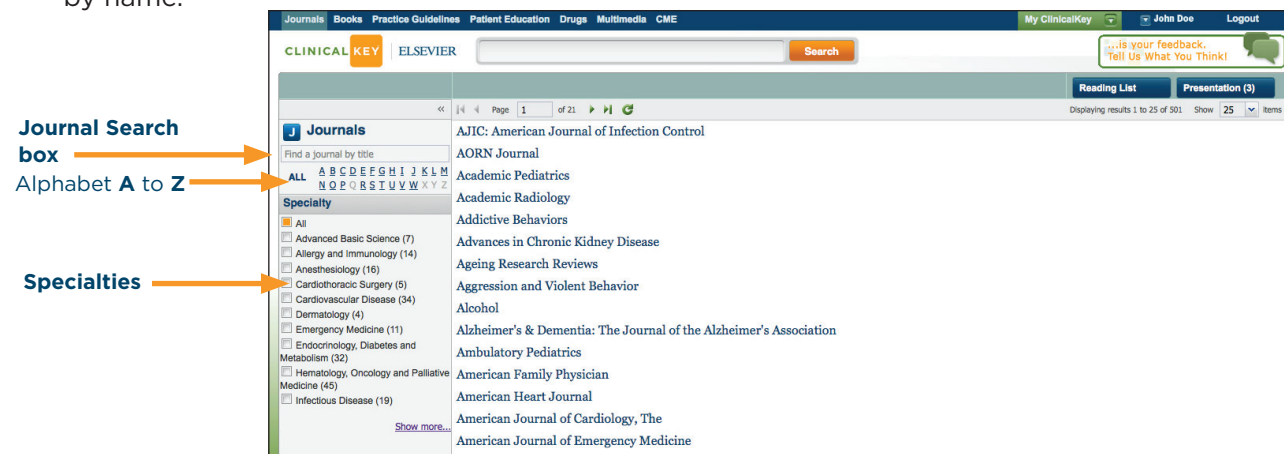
by name.

Journals Books Practice Guidelines Patient Education Drugs Multimedia CME
My ClinicalKey
John Doe
Logout

CLINICALKEY ELSEVIER
Search
...is your feedback. Tell Us What You Think!

Reading List
Presentation (3)

«
Page 1 of 21
Displaying results 1 to 25 of 501 Show 25 items

Journal Search box
Alphabet **A** to **Z**
Specialties

Journals
Find a journal by title
ALL A B C D E F G H I J K L M N O P Q R S T U V W X Y Z

Specialty
All
Advanced Basic Science (7)
Allergy and Immunology (14)
Anesthesiology (16)
Cardiothoracic Surgery (5)
Cardiovascular Disease (34)
Dermatology (4)
Emergency Medicine (11)
Endocrinology, Diabetes and Metabolism (32)
Hematology, Oncology and Palliative Medicine (45)
Infectious Disease (19)
Show more...

AJIC: American Journal of Infection Control
AORN Journal
Academic Pediatrics
Academic Radiology
Addictive Behaviors
Advances in Chronic Kidney Disease
Ageing Research Reviews
Aggression and Violent Behavior
Alcohol
Alzheimer's & Dementia: The Journal of the Alzheimer's Association
Ambulatory Pediatrics
American Family Physician
American Heart Journal
American Journal of Cardiology, The
American Journal of Emergency Medicine